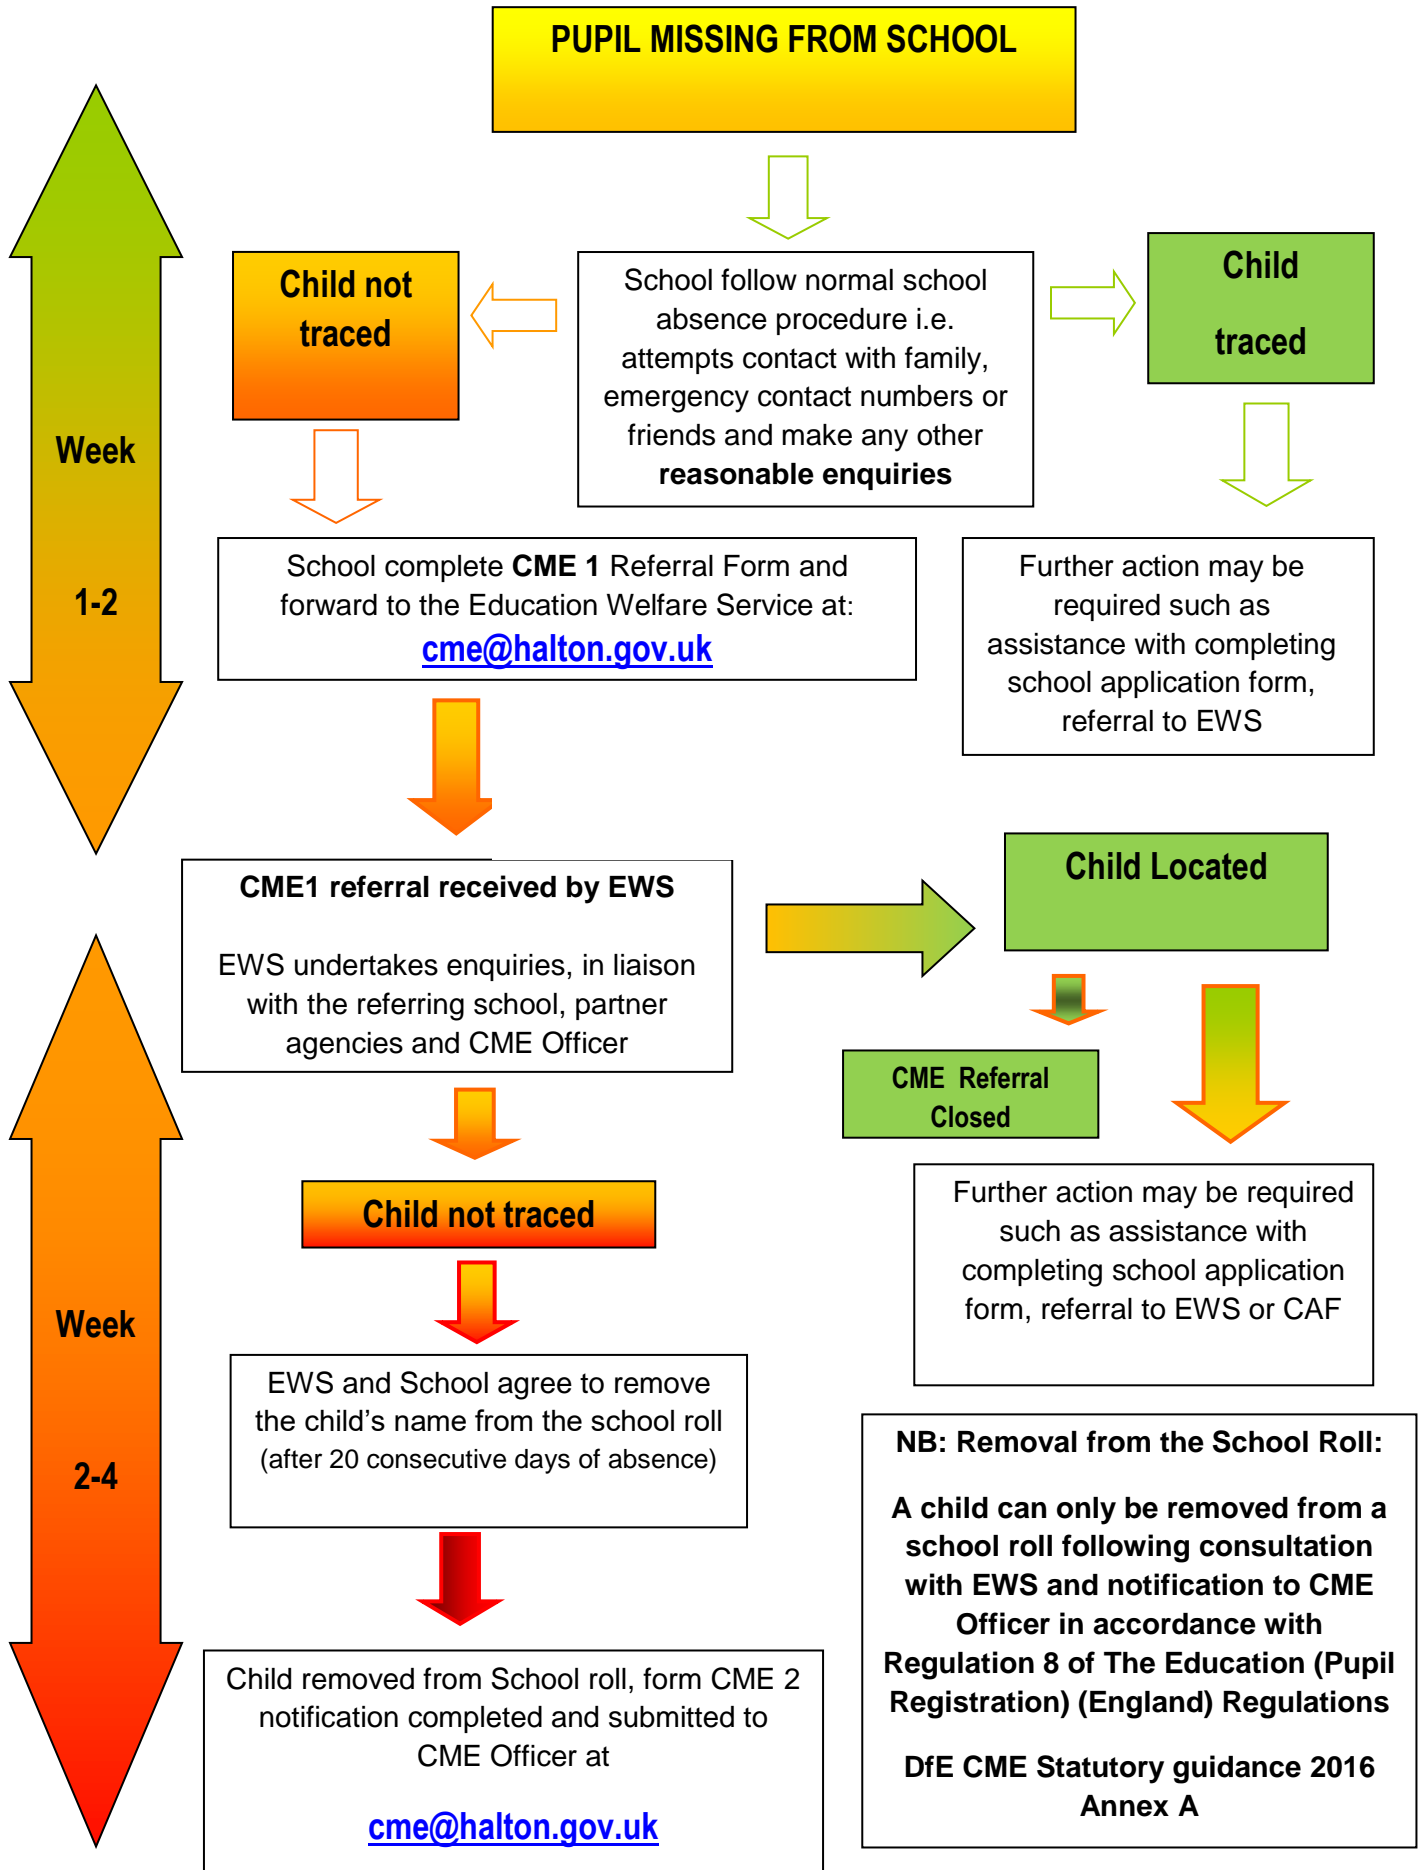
PUPIL MISSING FROM SCHOOL

Week

1-2

Child not traced

School follow normal school absence procedure i.e. attempts contact with family, emergency contact numbers or friends and make any other **reasonable enquiries**

Child traced

School complete **CME 1** Referral Form and forward to the Education Welfare Service at: cme@halton.gov.uk

Further action may be required such as assistance with completing school application form, referral to EWS

**CME1 referral received by EWS**

EWS undertakes enquiries, in liaison with the referring school, partner agencies and CME Officer

Child Located

CME Referral Closed

Week

2-4

Child not traced

Further action may be required such as assistance with completing school application form, referral to EWS or CAF

EWS and School agree to remove the child's name from the school roll (after 20 consecutive days of absence)

**NB: Removal from the School Roll:**

**A child can only be removed from a school roll following consultation with EWS and notification to CME Officer in accordance with Regulation 8 of The Education (Pupil Registration) (England) Regulations**

**DfE CME Statutory guidance 2016 Annex A**

Child removed from School roll, form CME 2 notification completed and submitted to CME Officer at

cme@halton.gov.uk